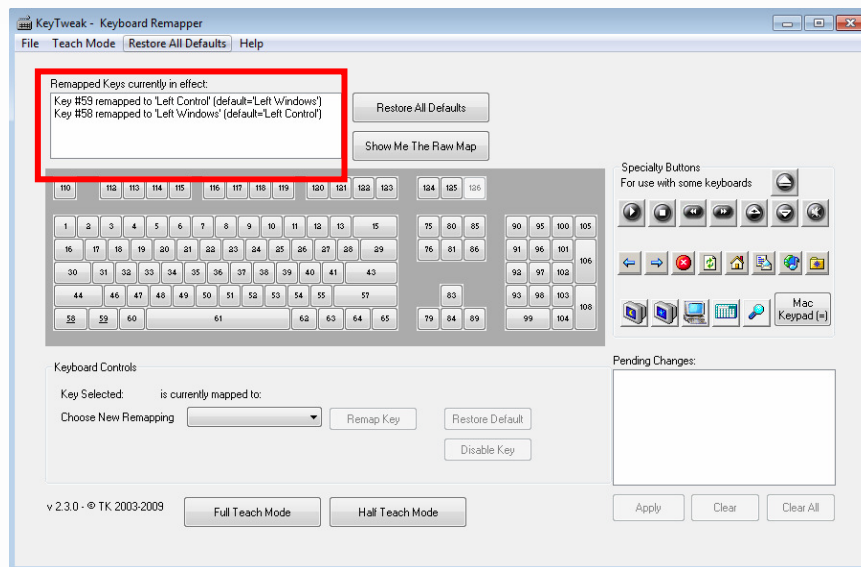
KeyTweak - Keyboard Remapper

File Teach Mode Restore All Defaults Help

Remapped Keys currently in effect:
Key #59 remapped to 'Left Control' (default='Left Windows')
Key #58 remapped to 'Left Windows' (default='Left Control')

Restore All Defaults

Show Me The Raw Map

Specialty Buttons
For use with some keyboards

110 112 113 114 115 116 117 118 119 120 121 122 123 124 125 126

1 2 3 4 5 6 7 8 9 10 11 12 13 15 75 80 85 90 95 100 105
16 17 18 19 20 21 22 23 24 25 26 27 28 29 76 81 86 91 96 101 106
30 31 32 33 34 35 36 37 38 39 40 41 43 92 97 102
44 46 47 48 49 50 51 52 53 54 55 57 83 93 98 103 108
58 59 60 61 62 63 64 65 79 84 89 99 104

Mac Keypad (=)

Keyboard Controls

Key Selected: is currently mapped to:

Choose New Remapping

Remap Key

Restore Default

Disable Key

Pending Changes:

v 2.3.0 - © TK 2003-2009

Full Teach Mode

Half Teach Mode

Apply

Clear

Clear All